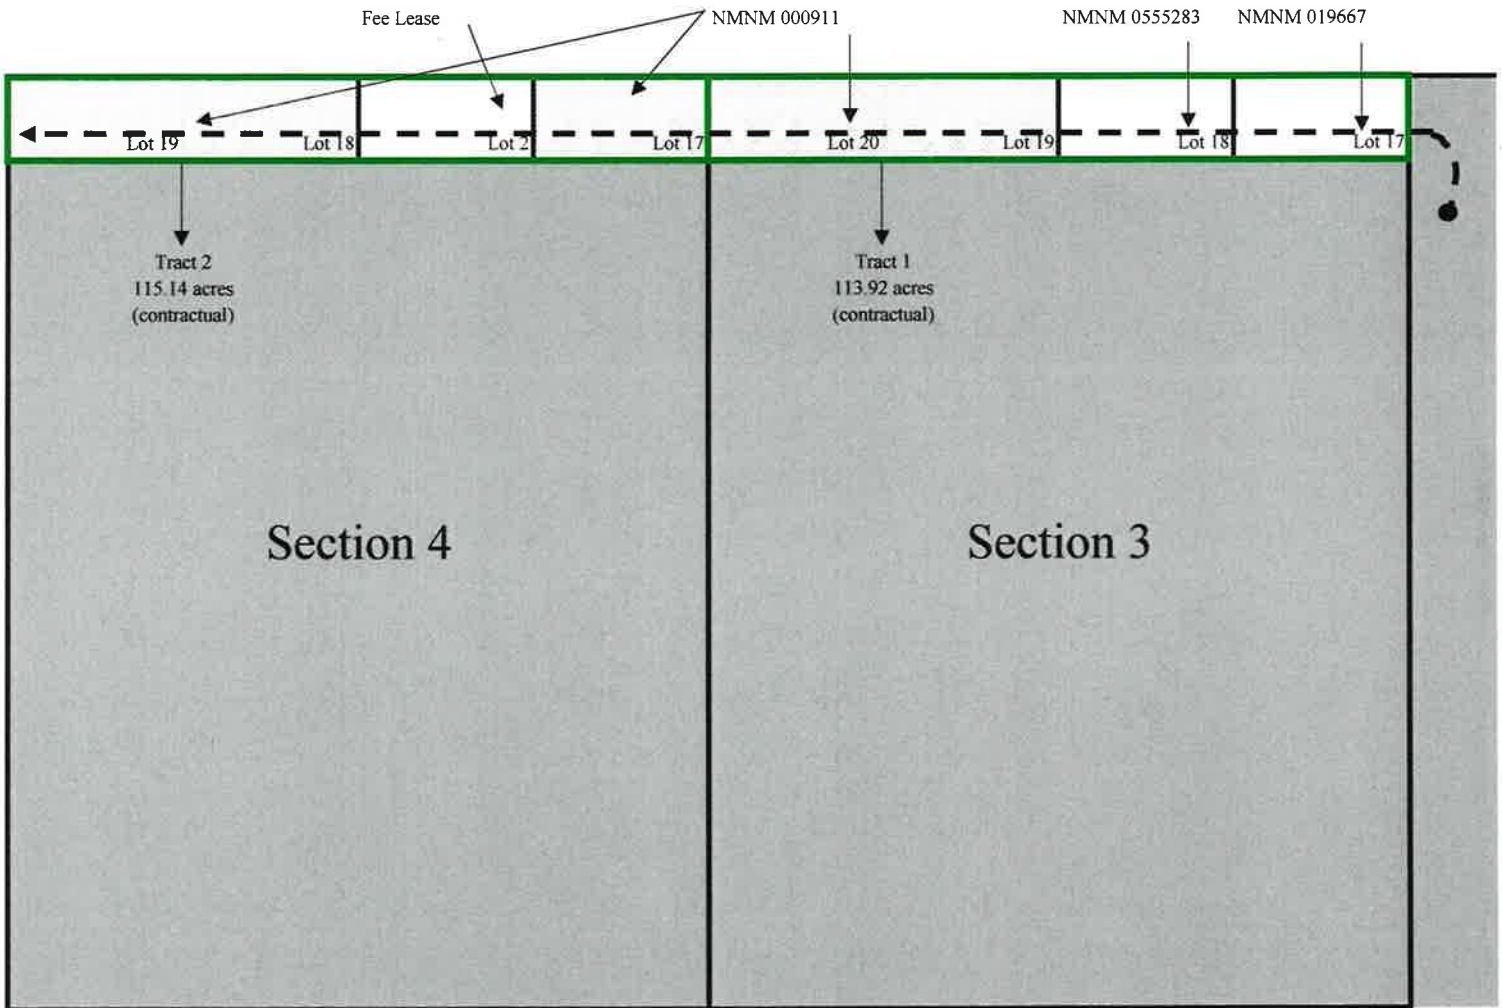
Fee Lease

NMNM 000911

NMNM 0555283

NMNM 019667

Lot 19

Lot 18

Lot 2

Lot 17

Lot 20

Lot 19

Lot 18

Lot 17

Tract 2
115.14 acres
(contractual)

Tract 1
113.92 acres
(contractual)

Section 4

Section 3